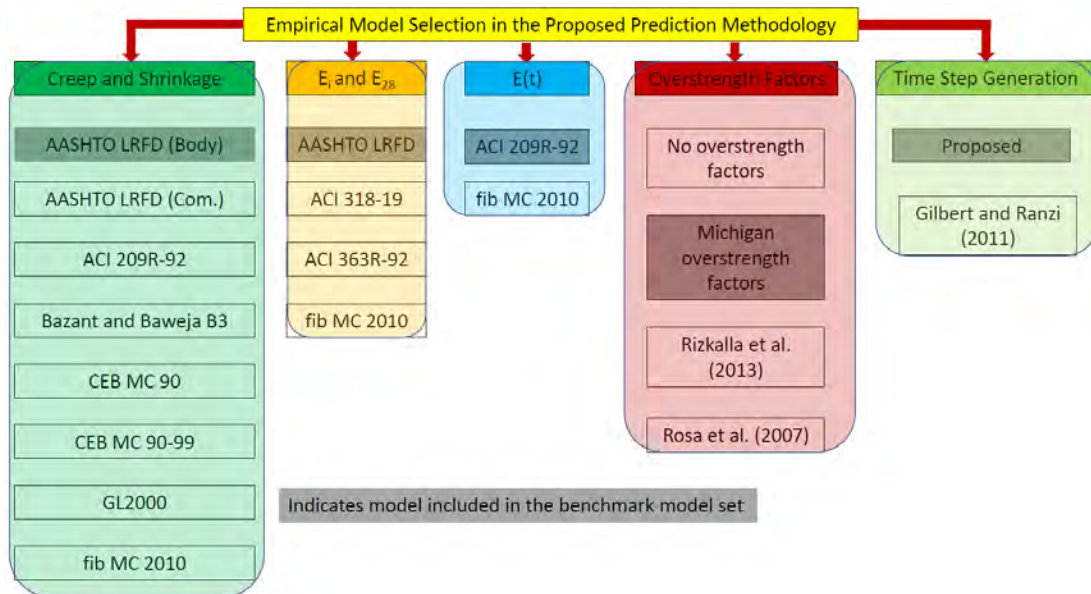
Empirical Model Selection in the Proposed Prediction Methodology

Creep and Shrinkage

AASHTO LRFD (Body)

AASHTO LRFD (Com.)

ACI 209R-92

Bazant and Baweja B3

CEB MC 90

CEB MC 90-99

GL2000

fib MC 2010

$E_i$ and $E_{28}$

AASHTO LRFD

ACI 318-19

ACI 363R-92

fib MC 2010

E(t)

ACI 209R-92

fib MC 2010

Overstrength Factors

No overstrength factors

Michigan overstrength factors

Rizkalla et al. (2013)

Rosa et al. (2007)

Time Step Generation

Proposed

Gilbert and Ranzi (2011)

Indicates model included in the benchmark model set